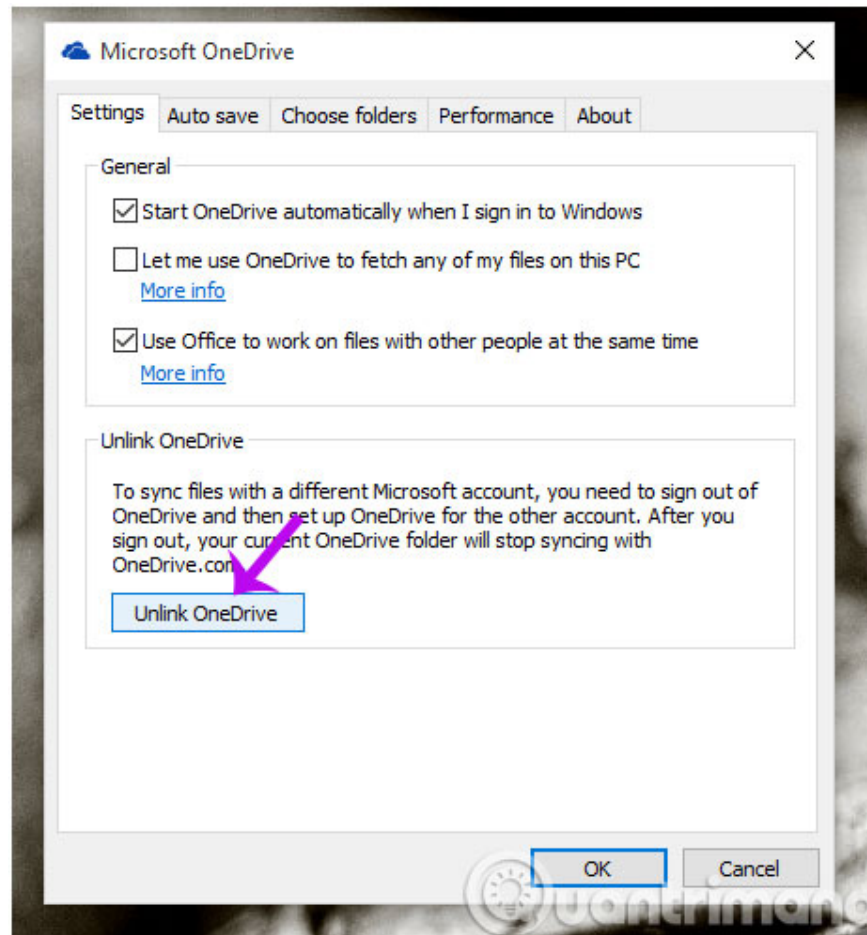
Microsoft OneDrive

Settings | Auto save | Choose folders | Performance | About

General

Start OneDrive automatically when I sign in to Windows

Let me use OneDrive to fetch any of my files on this PC
More info

Use Office to work on files with other people at the same time
More info

Unlink OneDrive

To sync files with a different Microsoft account, you need to sign out of OneDrive and then set up OneDrive for the other account. After you sign out, your current OneDrive folder will stop syncing with OneDrive.com

Unlink OneDrive

OK | Cancel

quantrimang